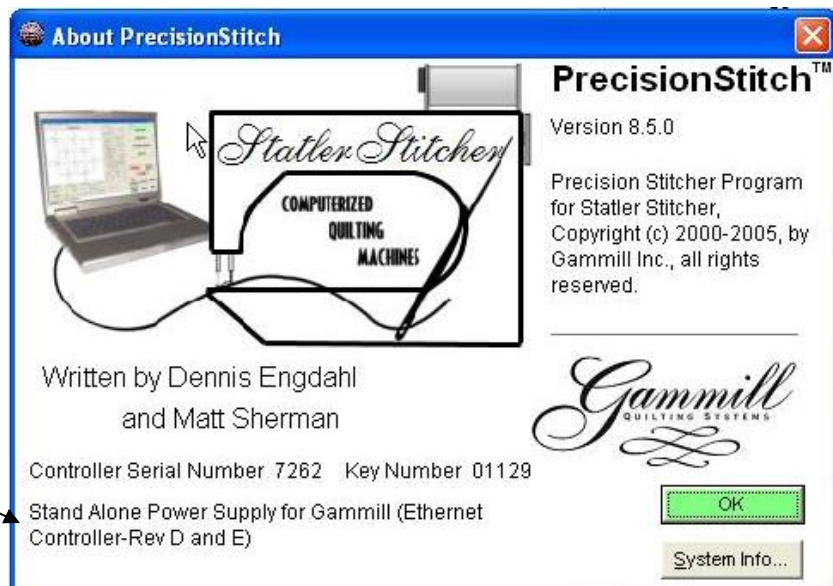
About PrecisionStitch

Statler Stitcher

COMPUTERIZED QUILTING MACHINES

PrecisionStitch™

Version 8.5.0

Precision Stitcher Program for Statler Stitcher, Copyright (c) 2000-2005, by Gammill Inc., all rights reserved.

Written by Dennis Engdahl and Matt Sherman

Gammill QUILTING SYSTEMS

Controller Serial Number 7262 Key Number 01129

Stand Alone Power Supply for Gammill (Ethernet Controller-Rev D and E)

OK

System Info...